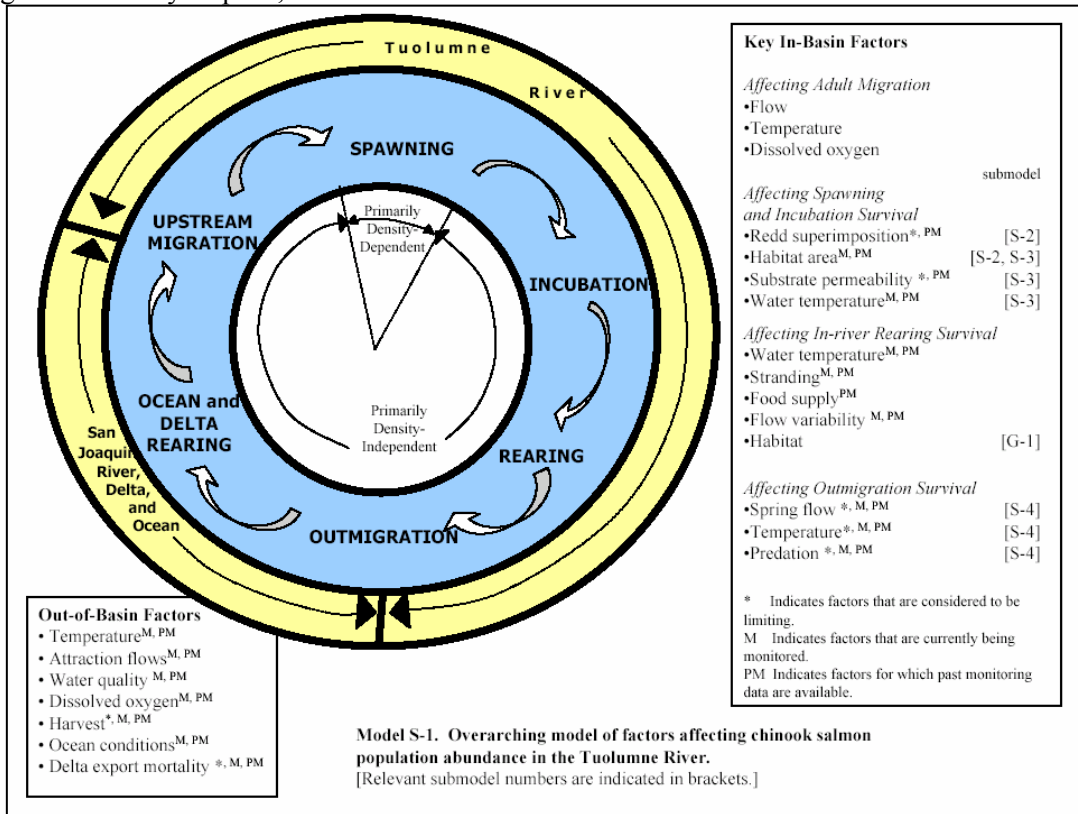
Tuolumne

River

SPAWNING

INCUBATION

REARING

OUTMIGRATION

OCEAN and DELTA REARING

UPSTREAM MIGRATION

Primarily Density-Dependent

Primarily Density-Independent

San Joaquin River, Delta, and Ocean

Key In-Basin Factors

*Affecting Adult Migration*
•Flow
•Temperature
•Dissolved oxygen

submodel

*Affecting Spawning and Incubation Survival*
•Redd superimposition$^{*, PM}$ [S-2]
•Habitat area$^{M, PM}$ [S-2, S-3]
•Substrate permeability $^{*, PM}$ [S-3]
•Water temperature$^{M, PM}$ [S-3]

*Affecting In-river Rearing Survival*
•Water temperature$^{M, PM}$
•Stranding$^{M, PM}$
•Food supply$^{PM}$
•Flow variability $^{M, PM}$
•Habitat [G-1]

*Affecting Outmigration Survival*
•Spring flow $^{*, M, PM}$ [S-4]
•Temperature$^{*, M, PM}$ [S-4]
•Predation $^{*, M, PM}$ [S-4]

* Indicates factors that are considered to be limiting.
M Indicates factors that are currently being monitored.
PM Indicates factors for which past monitoring data are available.

Out-of-Basin Factors
• Temperature$^{M, PM}$
• Attraction flows$^{M, PM}$
• Water quality $^{M, PM}$
• Dissolved oxygen$^{M, PM}$
• Harvest$^{*, M, PM}$
• Ocean conditions$^{M, PM}$
• Delta export mortality $^{*, M, PM}$

**Model S-1. Overarching model of factors affecting chinook salmon population abundance in the Tuolumne River.**
[Relevant submodel numbers are indicated in brackets.]